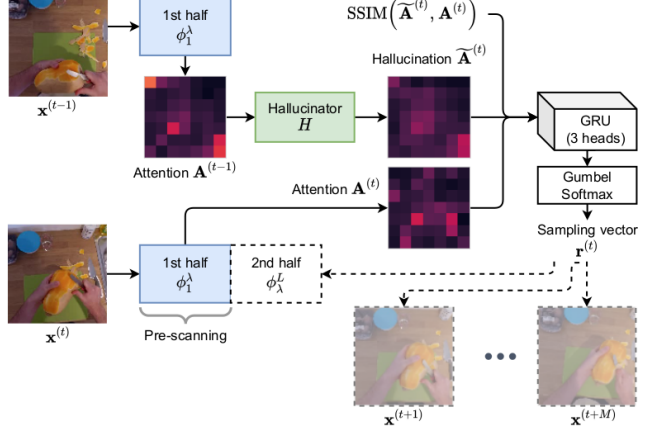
1st half
$\phi_1^\lambda$

$\mathbf{x}^{(t-1)}$

Attention $\mathbf{A}^{(t-1)}$

Hallucinator
$H$

$\text{SSIM}\left(\widetilde{\mathbf{A}}^{(t)}, \mathbf{A}^{(t)}\right)$

Hallucination $\widetilde{\mathbf{A}}^{(t)}$

GRU
(3 heads)

Gumbel
Softmax

Attention $\mathbf{A}^{(t)}$

Sampling vector
$\mathbf{r}^{(t)}$

1st half
$\phi_1^\lambda$

2nd half
$\phi_\lambda^L$

Pre-scanning

$\mathbf{x}^{(t)}$

$\mathbf{x}^{(t+1)}$

$\mathbf{x}^{(t+M)}$